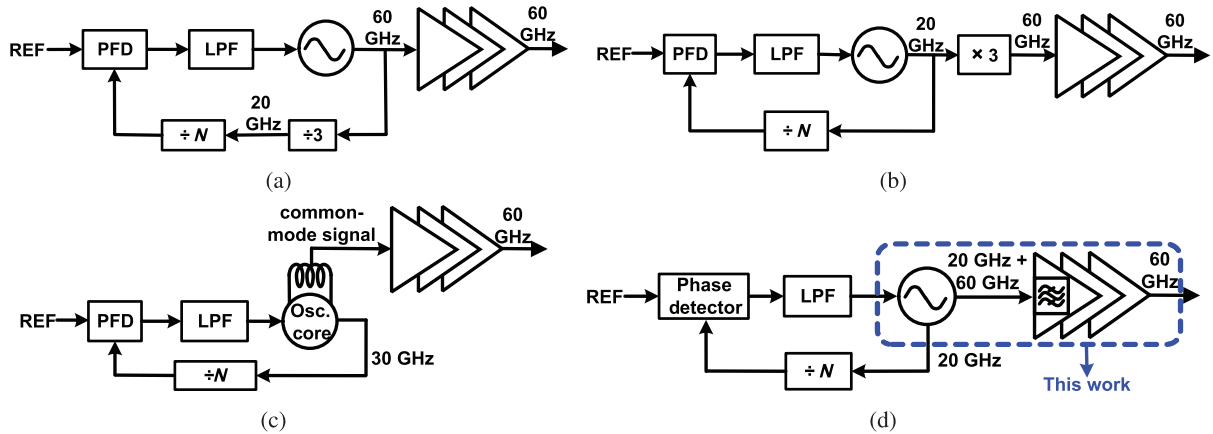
REF
PFD
LPF
60 GHz
60 GHz
20 GHz
÷ N
÷3
(a)

REF
PFD
LPF
20 GHz
× 3
60 GHz
60 GHz
÷ N
(b)

common-mode signal
60 GHz
REF
PFD
LPF
Osc. core
30 GHz
÷N
(c)

REF
Phase detector
LPF
20 GHz + 60 GHz
60 GHz
20 GHz
÷ N
This work
(d)